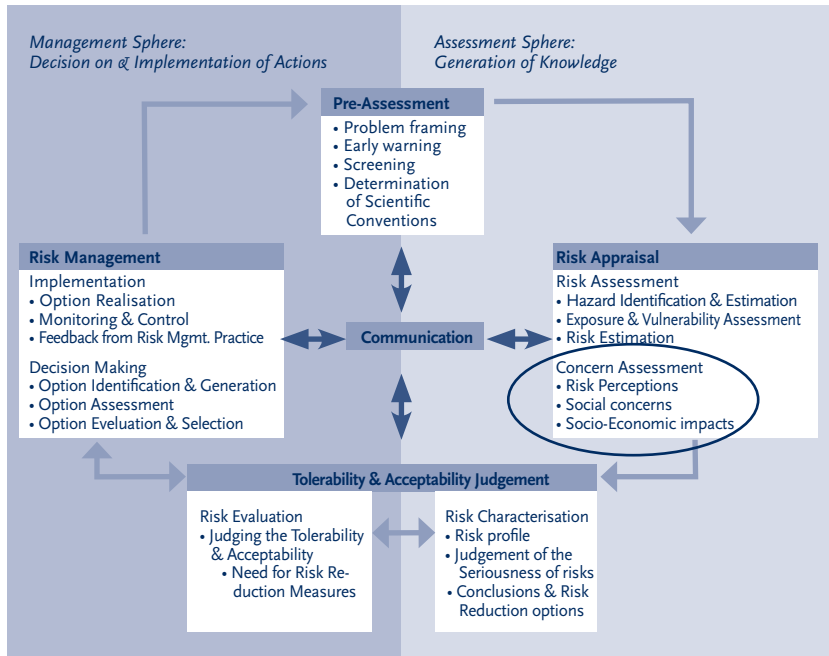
Management Sphere:
Decision on & Implementation of Actions

Assessment Sphere:
Generation of Knowledge

Pre-Assessment
• Problem framing
• Early warning
• Screening
• Determination of Scientific Conventions

Risk Management
Implementation
• Option Realisation
• Monitoring & Control
• Feedback from Risk Mgmt. Practice
Decision Making
• Option Identification & Generation
• Option Assessment
• Option Eveluation & Selection

Communication

Risk Appraisal
Risk Assessment
• Hazard Identification & Estimation
• Exposure & Vulnerability Assessment
• Risk Estimation
Concern Assessment
• Risk Perceptions
• Social concerns
• Socio-Economic impacts

Tolerability & Acceptability Judgement

Risk Evaluation
• Judging the Tolerability & Acceptability
• Need for Risk Reduction Measures

Risk Characterisation
• Risk profile
• Judgement of the Seriousness of risks
• Conclusions & Risk Reduction options